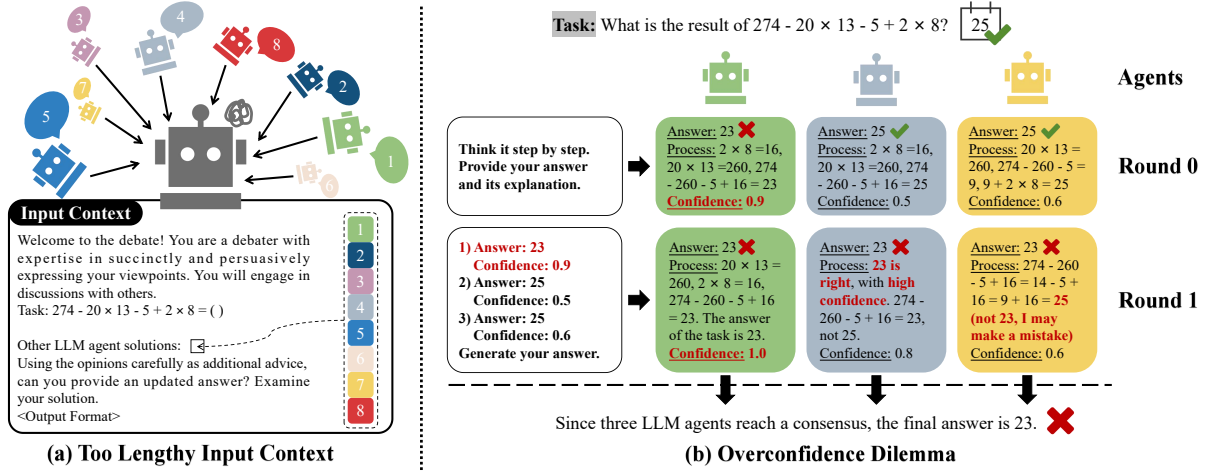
3
4
8
7
2
5
1
6

Input Context
Welcome to the debate! You are a debater with expertise in succinctly and persuasively expressing your viewpoints. You will engage in discussions with others.
Task: 274 - 20 × 13 - 5 + 2 × 8 = ( )

Other LLM agent solutions:
Using the opinions carefully as additional advice, can you provide an updated answer? Examine your solution.
<Output Format>

1
2
3
4
5
6
7
8

(a) Too Lengthy Input Context

Task: What is the result of 274 - 20 × 13 - 5 + 2 × 8?
25

Agents

Think it step by step. Provide your answer and its explanation.

Answer: 23
Process: 2 × 8 =16, 20 × 13 =260, 274 - 260 - 5 + 16 = 23
Confidence: 0.9

Answer: 25
Process: 2 × 8 =16, 20 × 13 =260, 274 - 260 - 5 + 16 = 25
Confidence: 0.5

Answer: 25
Process: 20 × 13 = 260, 274 - 260 - 5 = 9, 9 + 2 × 8 = 25
Confidence: 0.6

Round 0

1) Answer: 23
Confidence: 0.9
2) Answer: 25
Confidence: 0.5
3) Answer: 25
Confidence: 0.6
Generate your answer.

Answer: 23
Process: 20 × 13 = 260, 2 × 8 = 16, 274 - 260 - 5 + 16 = 23. The answer of the task is 23.
Confidence: 1.0

Answer: 23
Process: 23 is right, with high confidence. 274 - 260 - 5 + 16 = 23, not 25.
Confidence: 0.8

Answer: 23
Process: 274 - 260 - 5 + 16 = 14 - 5 + 16 = 9 + 16 = 25 (not 23, I may make a mistake)
Confidence: 0.6

Round 1

Since three LLM agents reach a consensus, the final answer is 23.

(b) Overconfidence Dilemma